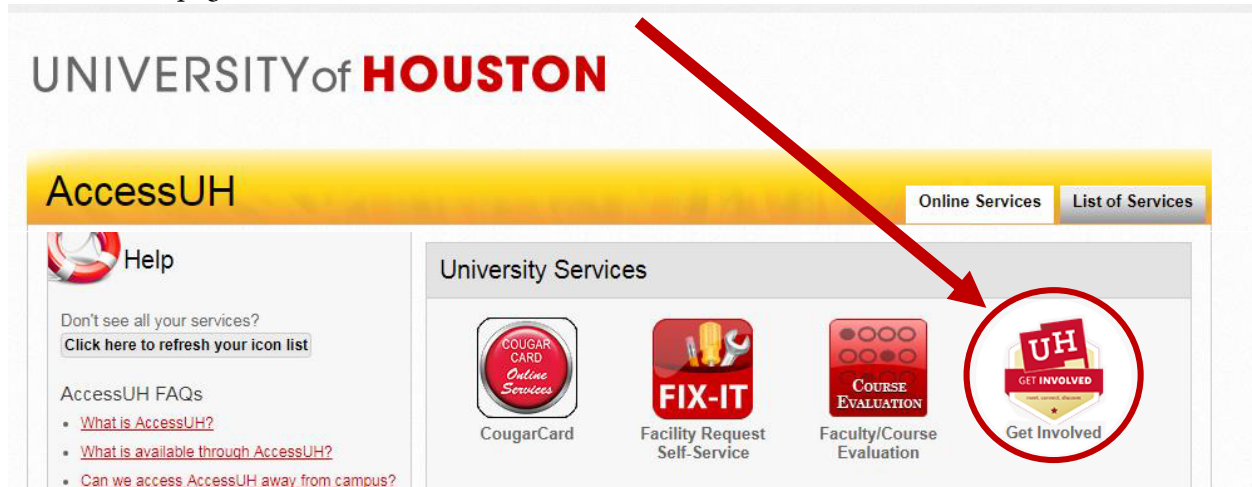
UNIVERSITY of HOUSTON

AccessUH

Online Services

List of Services

Help

Don't see all your services?

Click here to refresh your icon list

AccessUH FAQs

- What is AccessUH?
- What is available through AccessUH?
- Can we access AccessUH away from campus?

University Services

COUGAR CARD Online Services

CougarCard

FIX-IT

Facility Request Self-Service

COURSE EVALUATION

Faculty/Course Evaluation

UH GET INVOLVED

Get Involved